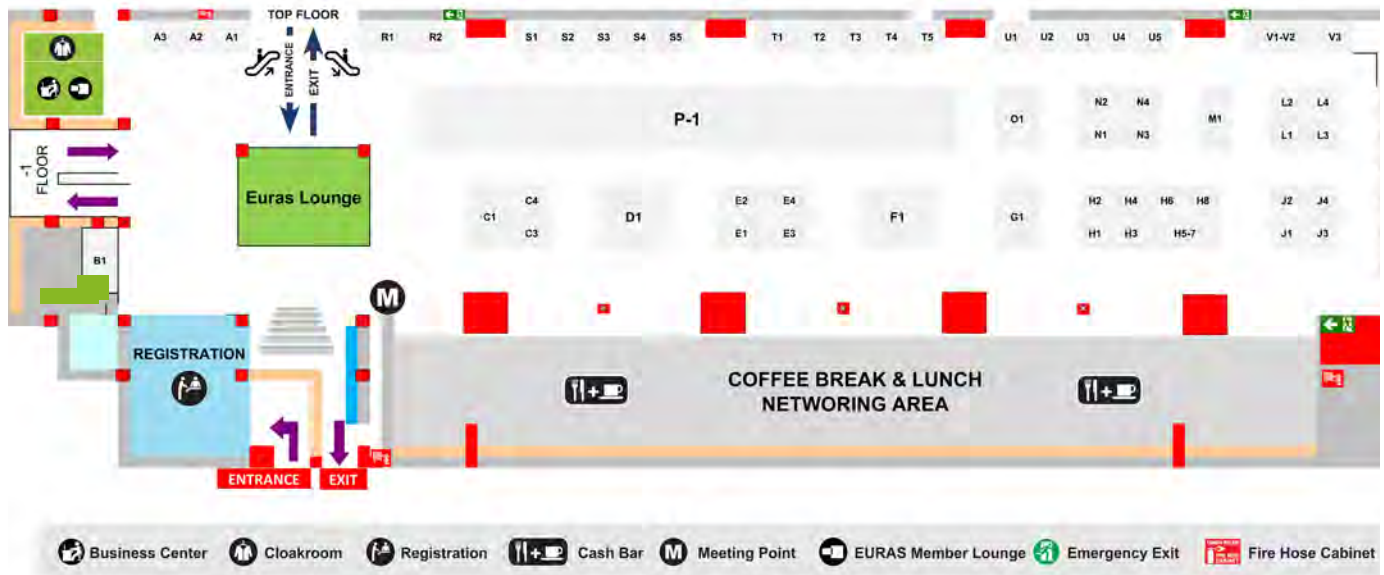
TOP FLOOR

A3 A2 A1

ENTRANCE EXIT

R1 R2 S1 S2 S3 S4 S5 T1 T2 T3 T4 T5 U1 U2 U3 U4 U5 V1-V2 V3

P-1

O1

N2 N4
N1 N3

M1

L2 L4
L1 L3

-1 FLOOR

Euras Lounge

C4
C1
C3

D1

E2 E4
E1 E3

F1

G1

H2 H4 H6 H8
H1 H3 H5-7

J2 J4
J1 J3

B1

M

REGISTRATION

COFFEE BREAK & LUNCH NETWORING AREA

ENTRANCE EXIT

Business Center Cloakroom Registration Cash Bar M Meeting Point EURAS Member Lounge Emergency Exit Fire Hose Cabinet